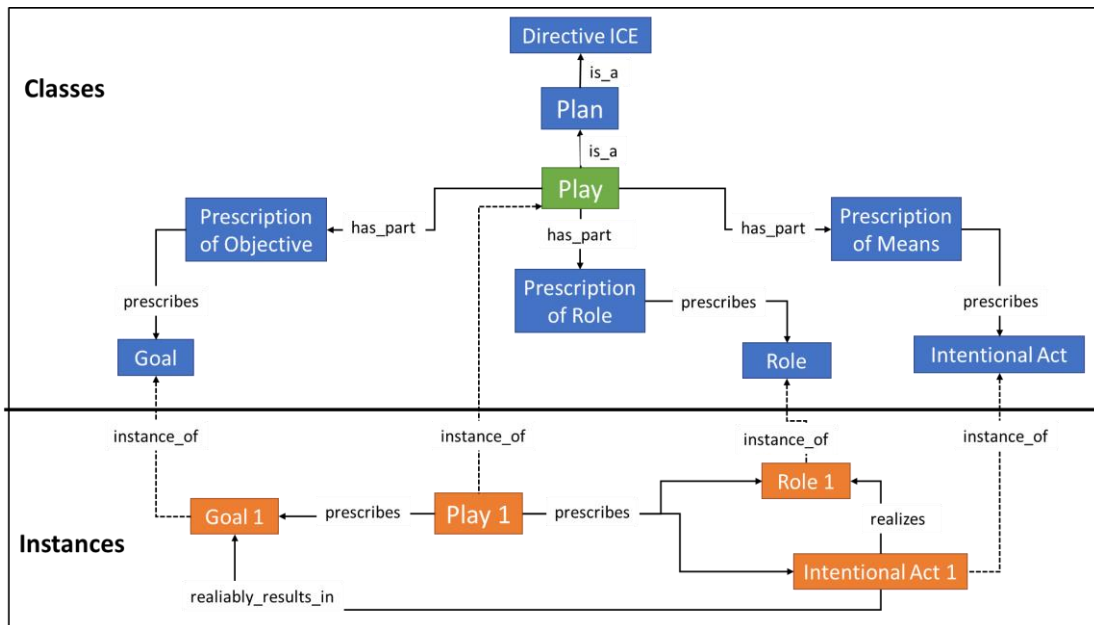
Classes

Directive ICE

is_a

Plan

is_a

Play

Prescription of Objective

has_part

has_part

has_part

Prescription of Means

Prescription of Role

prescribes

prescribes

prescribes

Goal

Role

Intentional Act

instance_of

instance_of

instance_of

instance_of

Instances

Goal 1

prescribes

Play 1

prescribes

Role 1

realizes

Intentional Act 1

realiably_results_in